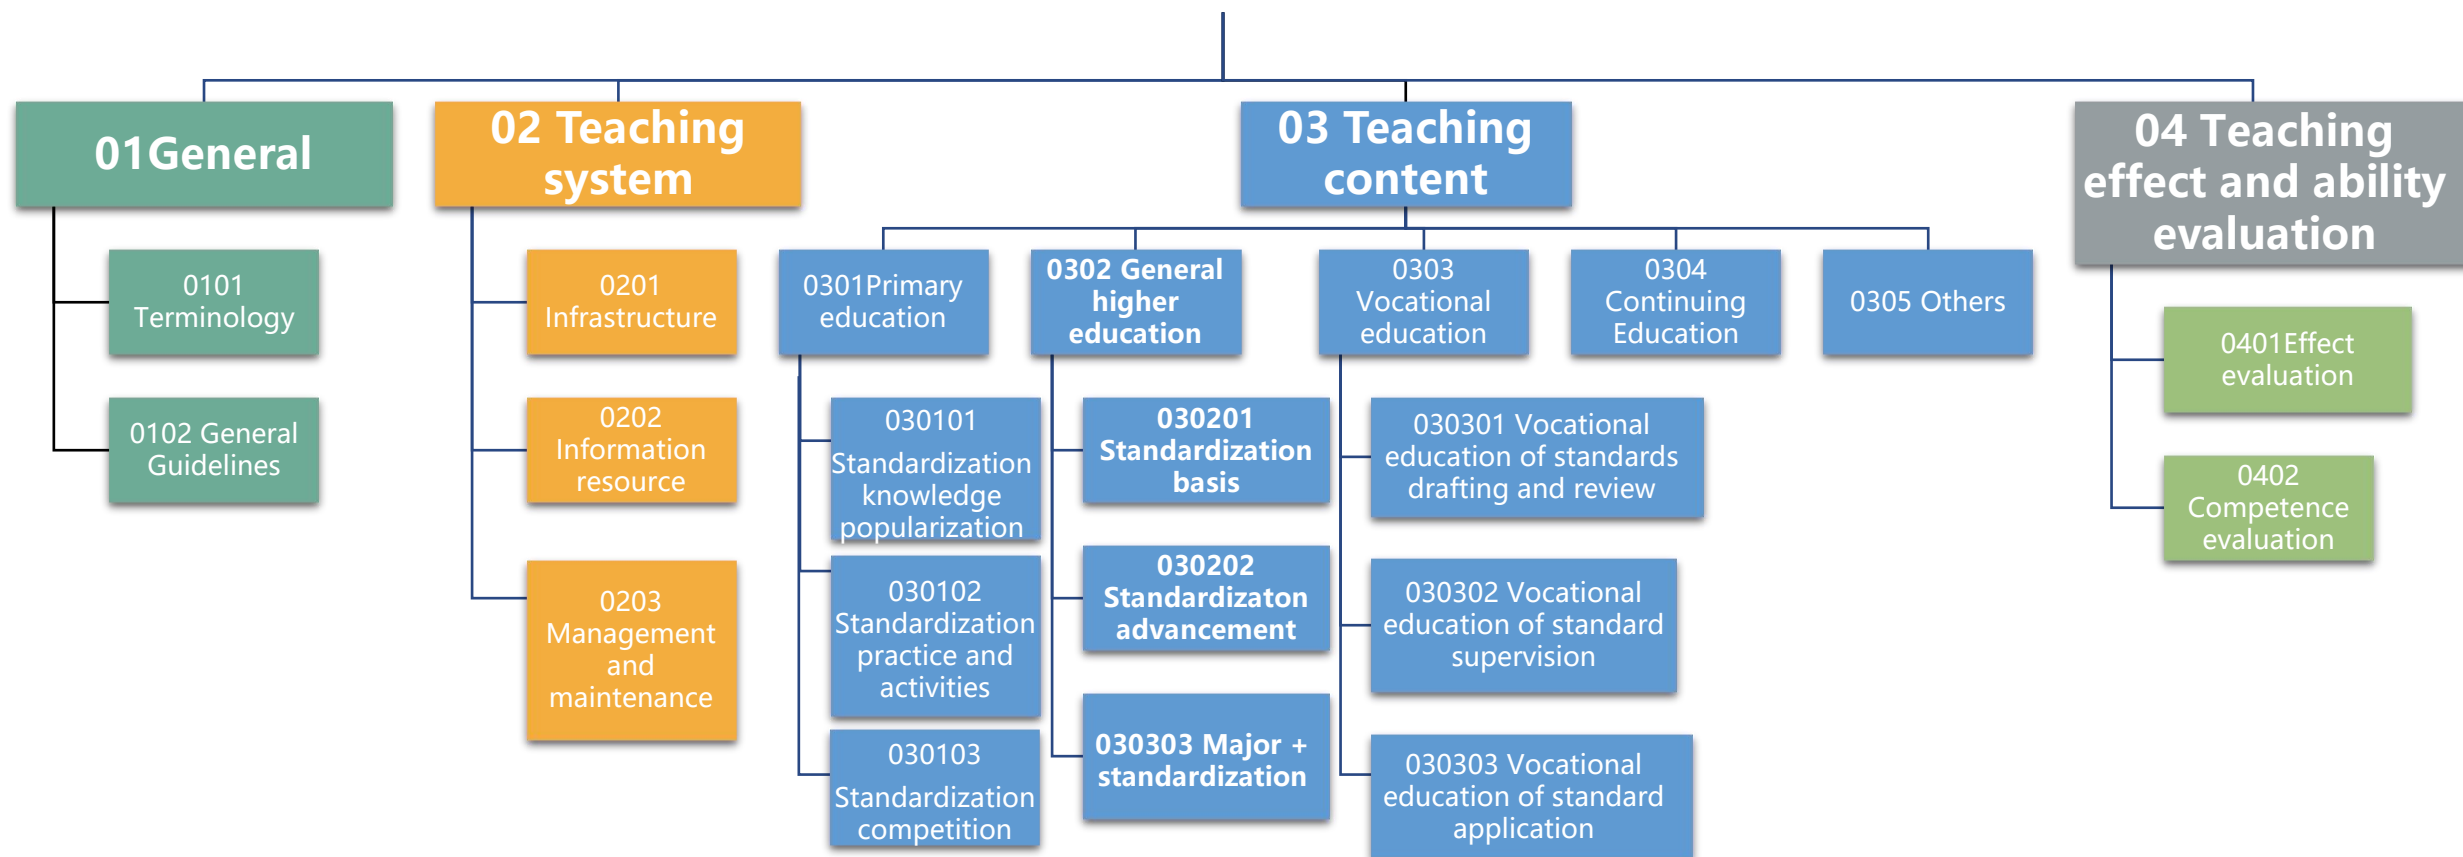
01General

0101 Terminology

0102 General Guidelines

02 Teaching system

0201 Infrastructure

0202 Information resource

0203 Management and maintenance

03 Teaching content

0301Primary education

030101 Standardization knowledge popularization

030102 Standardization practice and activities

030103 Standardization competition

0302 General higher education

030201 Standardization basis

030202 Standardizaton advancement

030303 Major + standardization

0303 Vocational education

030301 Vocational education of standards drafting and review

030302 Vocational education of standard supervision

030303 Vocational education of standard application

0304 Continuing Education

0305 Others

04 Teaching effect and ability evaluation

0401Effect evaluation

0402 Competence evaluation